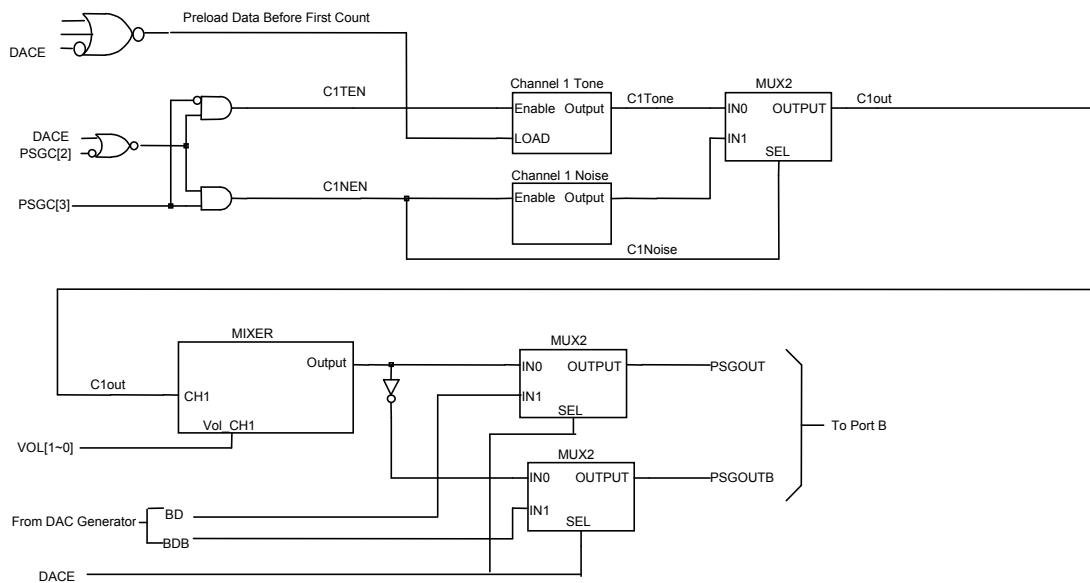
Preload Data Before First Count

DACE

C1TEN

Channel 1 Tone

Enable Output

LOAD

C1Tone

MUX2

IN0 OUTPUT

IN1

SEL

C1out

DACE
PSGC[2]

PSGC[3]

C1NEN

Channel 1 Noise

Enable Output

C1Noise

MIXER

Output

C1out

CH1

Vol_CH1

VOL[1~0]

MUX2

IN0 OUTPUT

IN1

SEL

PSGOUT

MUX2

IN0 OUTPUT

IN1

SEL

PSGOUTB

To Port B

From DAC Generator

BD

BDB

DACE